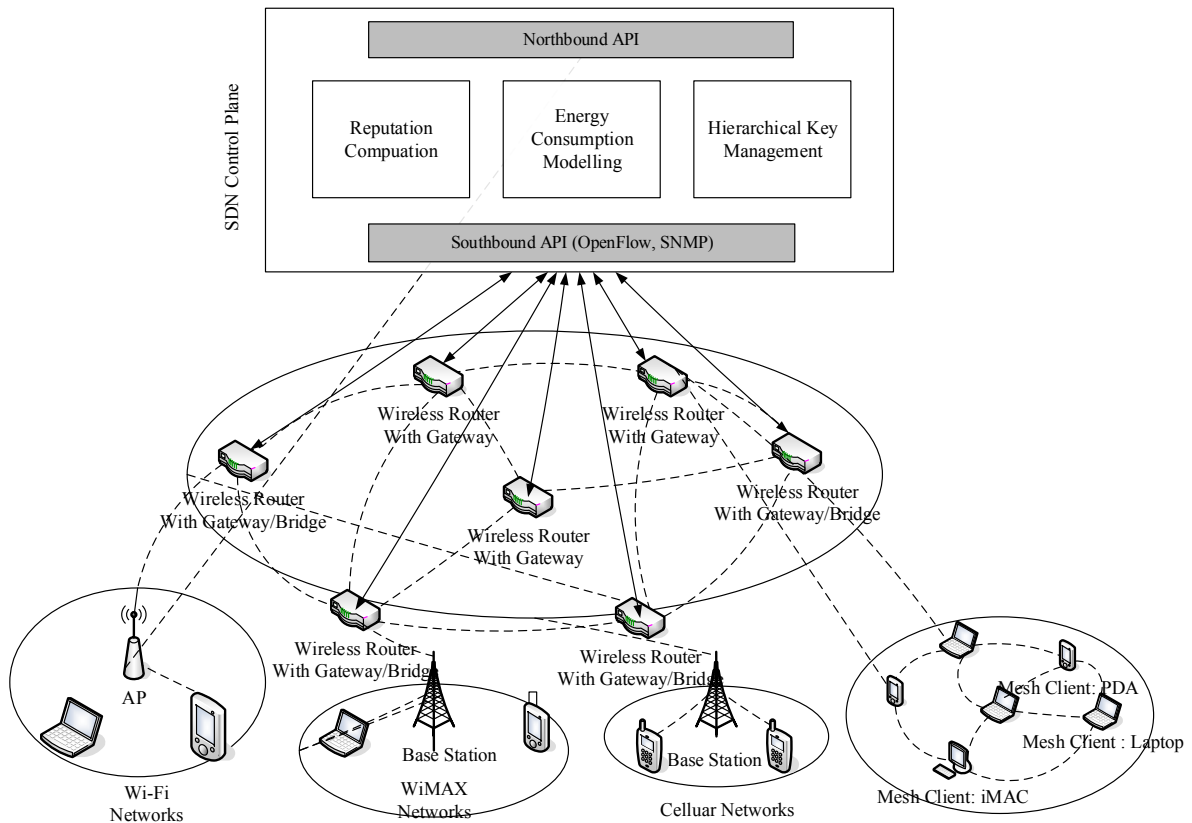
SDN Control Plane

Northbound API

Reputation Compuation

Energy Consumption Modelling

Hierarchical Key Management

Southbound API (OpenFlow, SNMP)

Wireless Router With Gateway

Wireless Router With Gateway

Wireless Router With Gateway/Bridge

Wireless Router With Gateway

Wireless Router With Gateway/Bridge

Wireless Router With Gateway/Bridge

Wireless Router With Gateway/Bridge

AP

Wi-Fi Networks

Base Station

WiMAX Networks

Base Station

Cellular Networks

Mesh Client: PDA

Mesh Client : Laptop

Mesh Client: iMAC